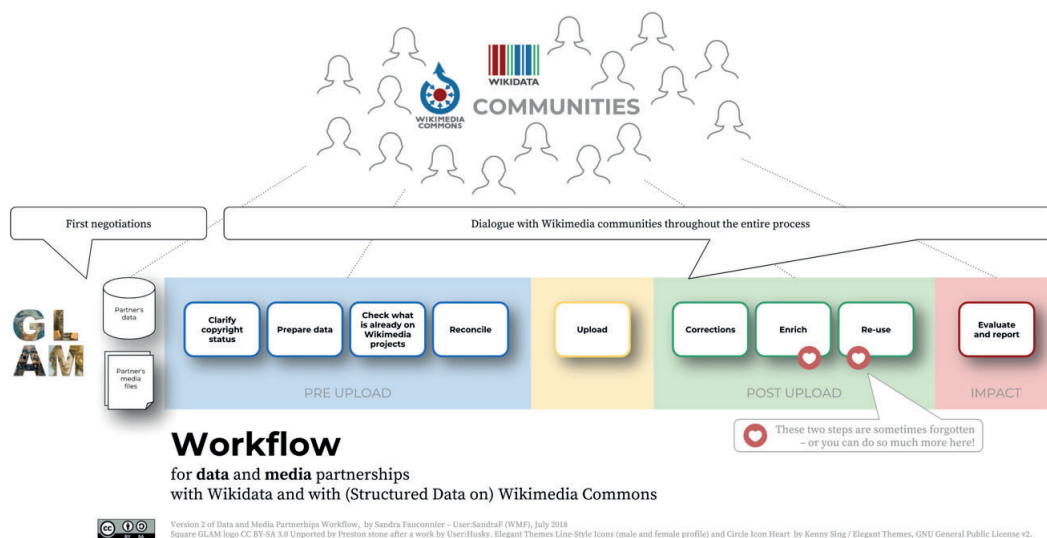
WIKIDATA

WIKIMEDIA COMMONS

COMMUNITIES

First negotiations

Dialogue with Wikimedia communities throughout the entire process

GL AM

Partner's data

Partner's media files

Clarify copyright status

Prepare data

Check what is already on Wikimedia projects

Reconcile

PRE UPLOAD

Upload

Corrections

Enrich

Re-use

POST UPLOAD

Evaluate and report

IMPACT

These two steps are sometimes forgotten – or you can do so much more here!

Workflow

for **data** and **media** partnerships
with Wikidata and with (Structured Data on) Wikimedia Commons

Version 2 of Data and Media Partnerhips Workflow, by Sandra Fauconnier – User:SandraF (WMF), July 2018
Square GLAM logo CC BY-SA 3.0 Unported by Preston stone after a work by User:Husky. Elegant Themes Line-Style Icons (male and female profile) and Circle Icon Heart by Kenny Sing / Elegant Themes, GNU General Public License v2.